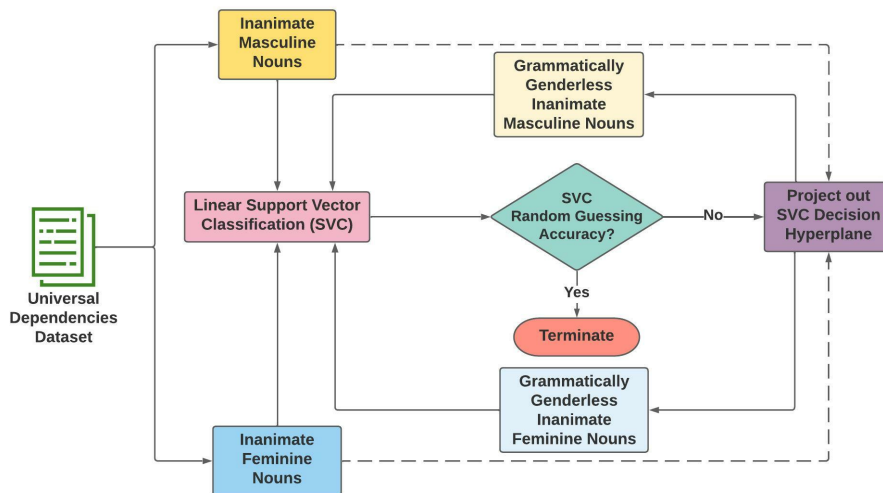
Universal Dependencies Dataset

Inanimate Masculine Nouns

Grammatically Genderless Inanimate Masculine Nouns

Linear Support Vector Classification (SVC)

SVC Random Guessing Accuracy?

No

Project out SVC Decision Hyperplane

Yes

Terminate

Grammatically Genderless Inanimate Feminine Nouns

Inanimate Feminine Nouns